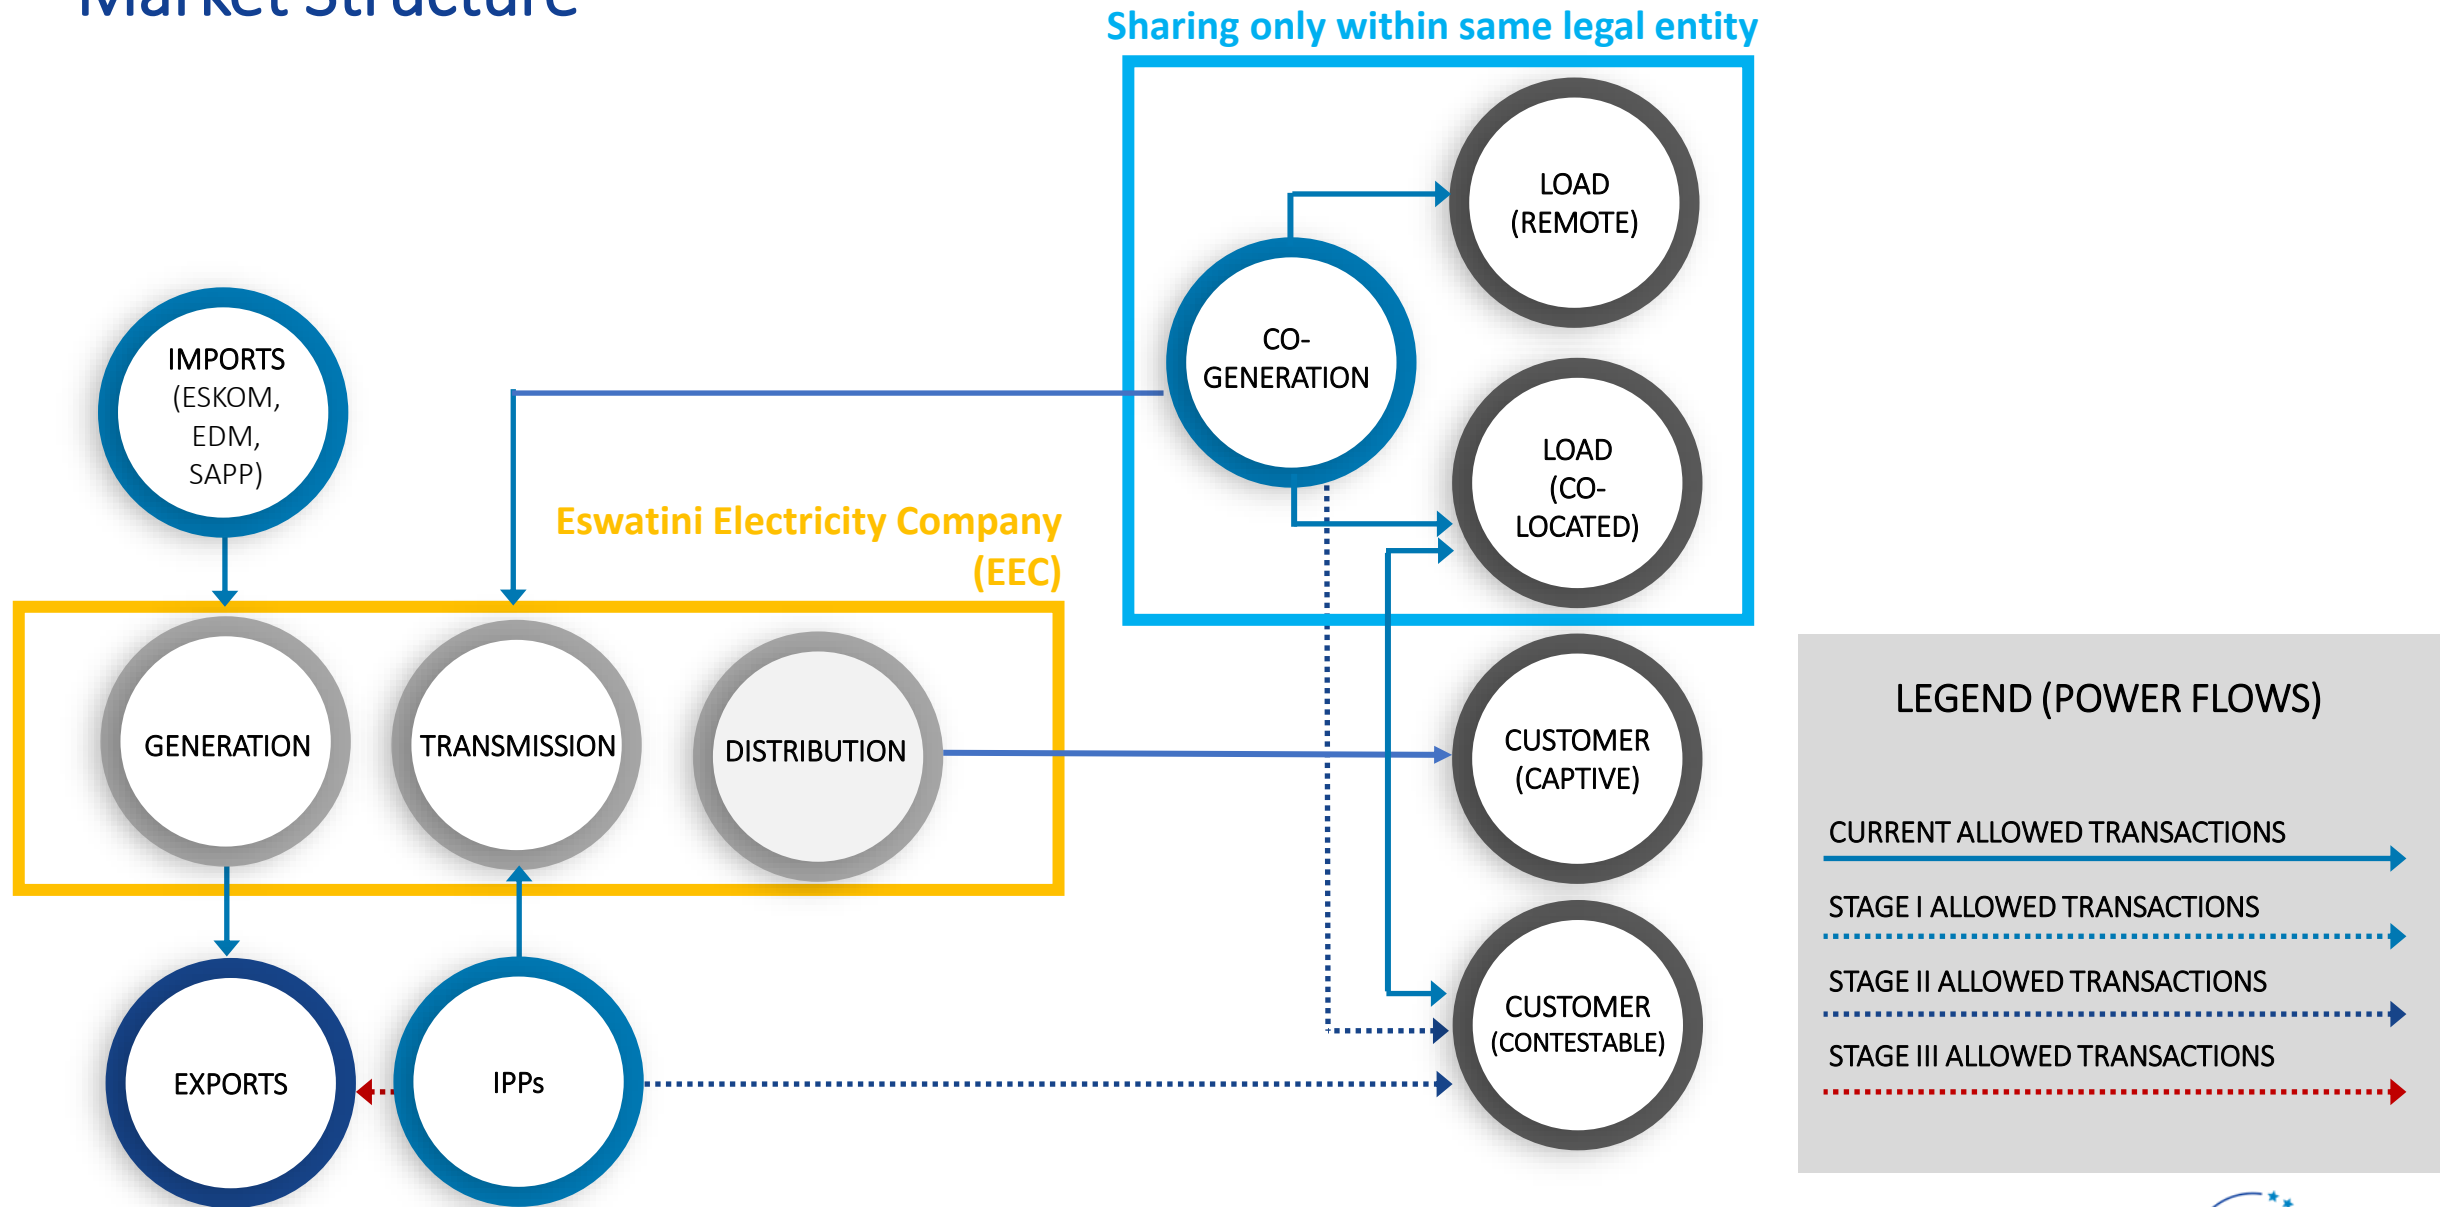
Market Structure

Sharing only within same legal entity

LOAD (REMOTE)

CO-GENERATION

LOAD (CO-LOCATED)

IMPORTS (ESKOM, EDM, SAPP)

Eswatini Electricity Company (EEC)

GENERATION

TRANSMISSION

DISTRIBUTION

CUSTOMER (CAPTIVE)

CUSTOMER (CONTESTABLE)

EXPORTS

IPPs

LEGEND (POWER FLOWS)

CURRENT ALLOWED TRANSACTIONS

STAGE I ALLOWED TRANSACTIONS

STAGE II ALLOWED TRANSACTIONS

STAGE III ALLOWED TRANSACTIONS